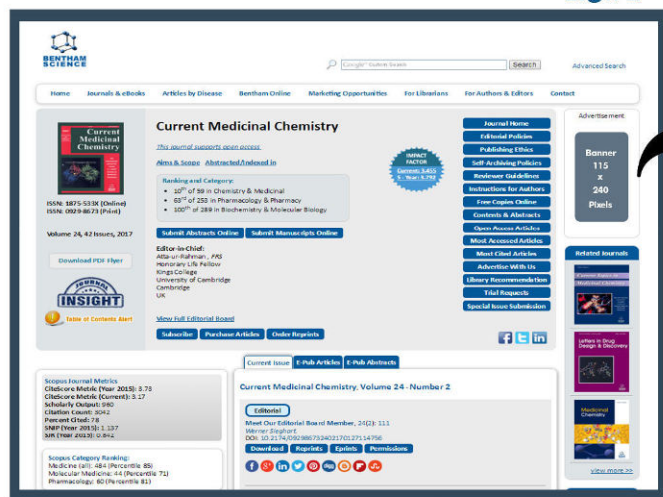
BENTHAM SCIENCE

Google Custom Search | Search | Advanced Search

Home | Journals & eBooks | Articles by Disease | Bentham Online | Marketing Opportunities | For Librarians | For Authors & Editors | Contact

Current Medicinal Chemistry

Current Medicinal Chemistry

This journal supports open access

Aims & Scope Abstracted/Indexed in

IMPACT FACTOR Current: 3.455 5 - Year: 3.792

Ranking and Category:
• $10^{th}$ of 59 in Chemistry & Medicinal
• $63^{rd}$ of 253 in Pharmacology & Pharmacy
• $100^{th}$ of 289 in Biochemistry & Molecular Biology

ISSN: 1875-533X (Online)
ISSN: 0929-8673 (Print)

Volume 24, 42 Issues, 2017

Download PDF Flyer

JOURNAL INSIGHT

Table of Contents Alert

Submit Abstracts Online | Submit Manuscripts Online

Editor-in-Chief:
Atta-ur-Rahman, FRS
Honorary Life Fellow
Kings College
University of Cambridge
Cambridge
UK

View Full Editorial Board

Subscribe | Purchase Articles | Order Reprints

Journal Home
Editorial Policies
Publishing Ethics
Self-Archiving Policies
Reviewer Guidelines
Instructions for Authors
Free Copies Online
Contents & Abstracts
Open Access Articles
Most Accessed Articles
Most Cited Articles
Advertise With Us
Library Recommendation
Trial Requests
Special Issue Submission

Advertisement
Banner 115 x 240 Pixels

Related Journals

Current Cancer Drug Targets

Letters in Drug Design & Discovery

Medicinal Chemistry

view more >>

Scopus Journal Metrics
CiteScore Metric (Year 2015): 3.78
CiteScore Metric (Current): 3.17
Scholarly Output: 990
Citation Count: 3042
Percent Cited: 78
SNIP (Year 2015): 1.137
SJR (Year 2015): 0.842

Scopus Category Ranking:
Medicine (all): 484 (Percentile 85)
Molecular Medicine: 44 (Percentile 71)
Pharmacology: 60 (Percentile 81)

Current Issue | E-Pub Articles | E-Pub Abstracts

Current Medicinal Chemistry, Volume 24 - Number 2

Editorial

Meet Our Editorial Board Member, 24(2): 111
Werner Sieghart
DOI: 10.2174/0929867324017012711475б

Download | Reprints | Eprints | Permissions